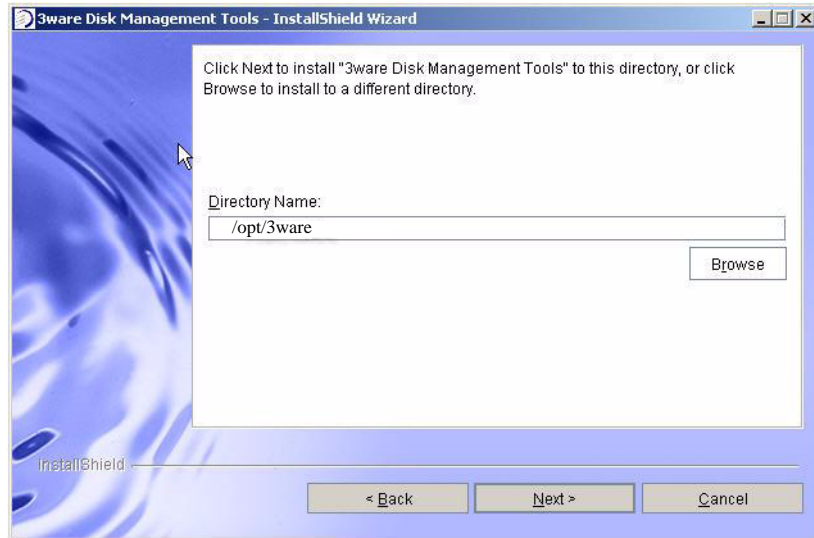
3ware Disk Management Tools - InstallShield Wizard

Click Next to install "3ware Disk Management Tools" to this directory, or click Browse to install to a different directory.

Directory Name:

/opt/3ware

Browse

InstallShield

< Back

Next >

Cancel